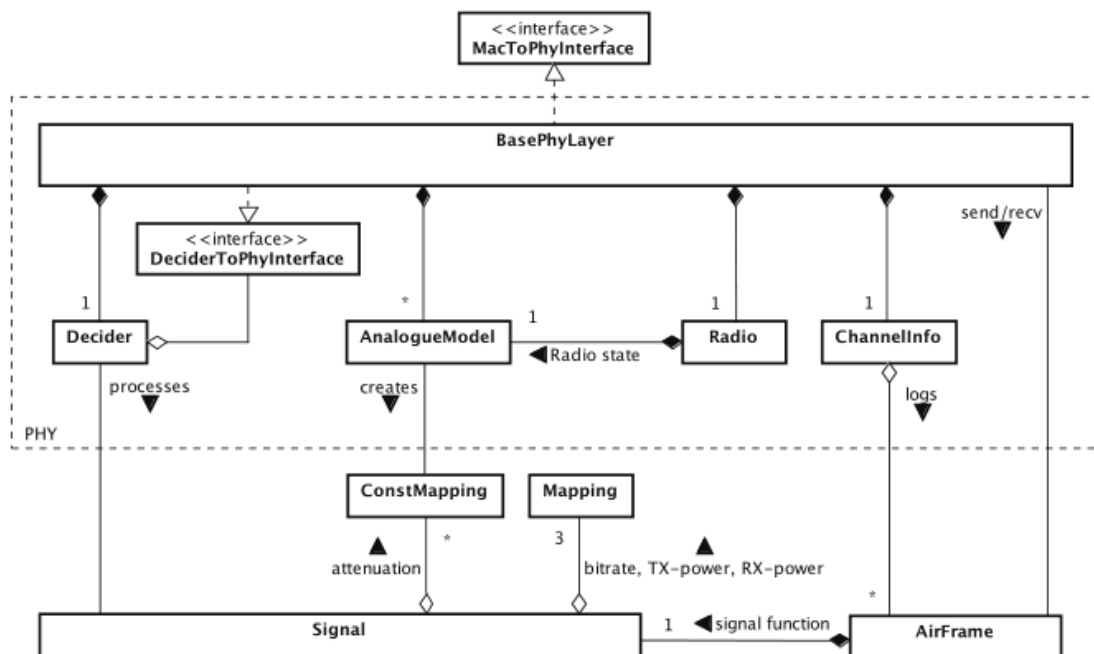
<<interface>>
MacToPhyInterface

BasePhyLayer

send/recv

<<interface>>
DeciderToPhyInterface

1
Decider

*
AnalogueModel

1

1
Radio

◀Radio state

1
ChannelInfo

processes ▼

creates ▼

logs ▼

PHY

ConstMapping

Mapping

▲
attenuation

*

3

▲
bitrate, TX-power, RX-power

*

Signal

1 ◀signal function

AirFrame